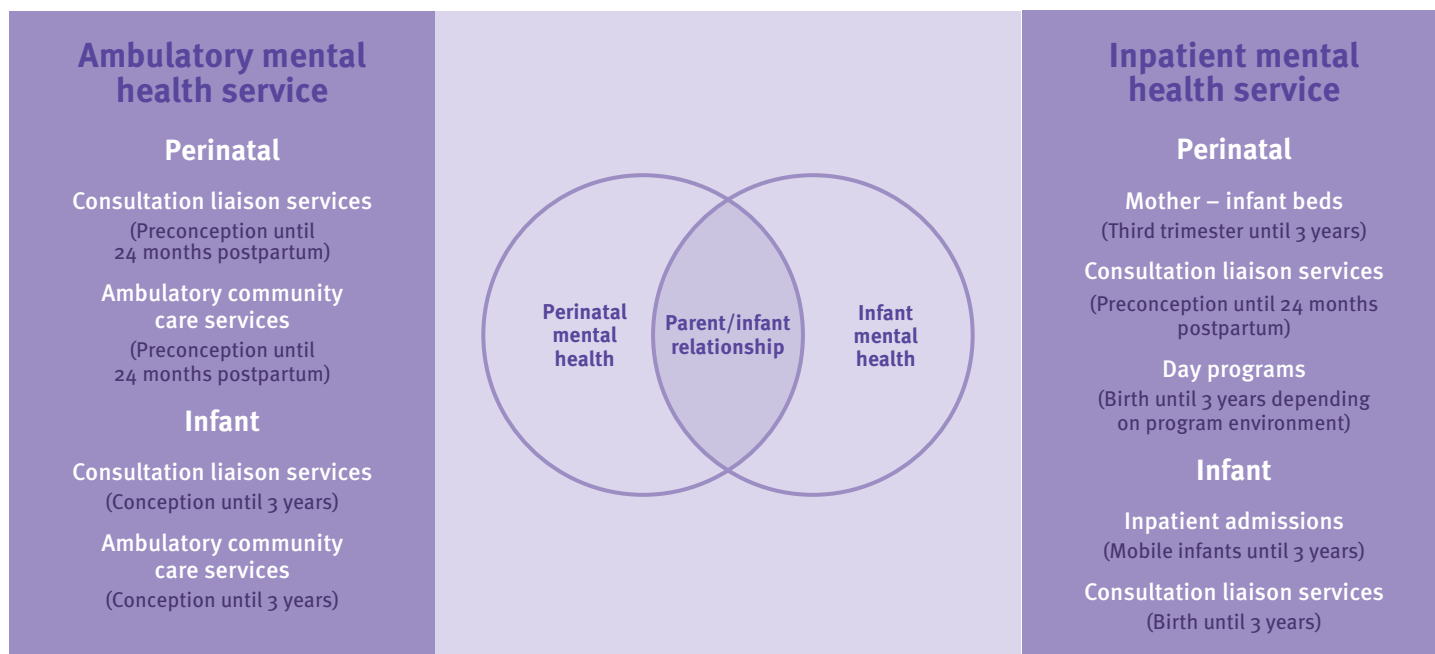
Ambulatory mental health service

Perinatal

Consultation liaison services
(Preconception until 24 months postpartum)

Ambulatory community care services
(Preconception until 24 months postpartum)

Infant

Consultation liaison services
(Conception until 3 years)

Ambulatory community care services
(Conception until 3 years)

Perinatal mental health

Parent/infant relationship

Infant mental health

Inpatient mental health service

Perinatal

Mother – infant beds
(Third trimester until 3 years)

Consultation liaison services
(Preconception until 24 months postpartum)

Day programs
(Birth until 3 years depending on program environment)

Infant

Inpatient admissions
(Mobile infants until 3 years)

Consultation liaison services
(Birth until 3 years)